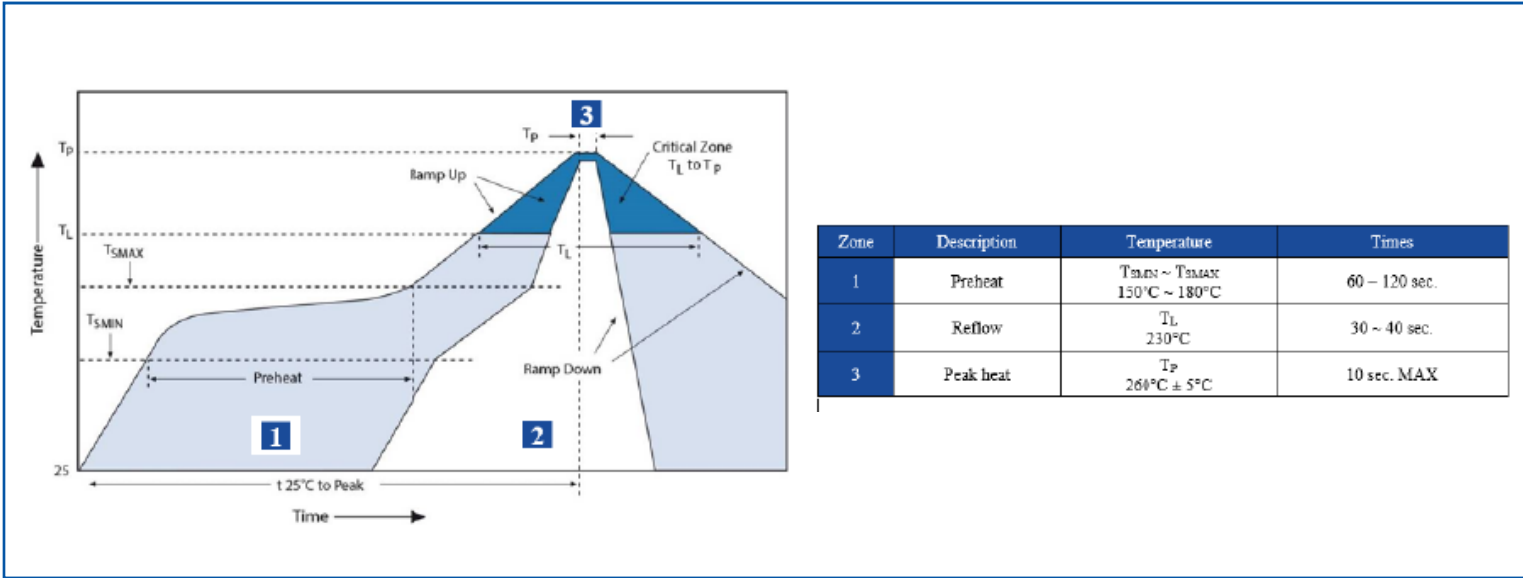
3
$T_P$
$T_P$
Critical Zone
$T_L$ to $T_P$
Ramp Up
$T_L$
$T_{SMAX}$
$T_L$
Temperature
$T_{SMIN}$
Preheat
Ramp Down
1
2
25
t 25°C to Peak
Time

| Zone | Description | Temperature | Times |
|---|---|---|---|
| 1 | Preheat | $T_{SMIN}$ ~ $T_{SMAX}$ 150°C ~ 180°C | 60 ~ 120 sec. |
| 2 | Reflow | $T_L$ 230°C | 30 ~ 40 sec. |
| 3 | Peak heat | $T_P$ 260°C ± 5°C | 10 sec. MAX |